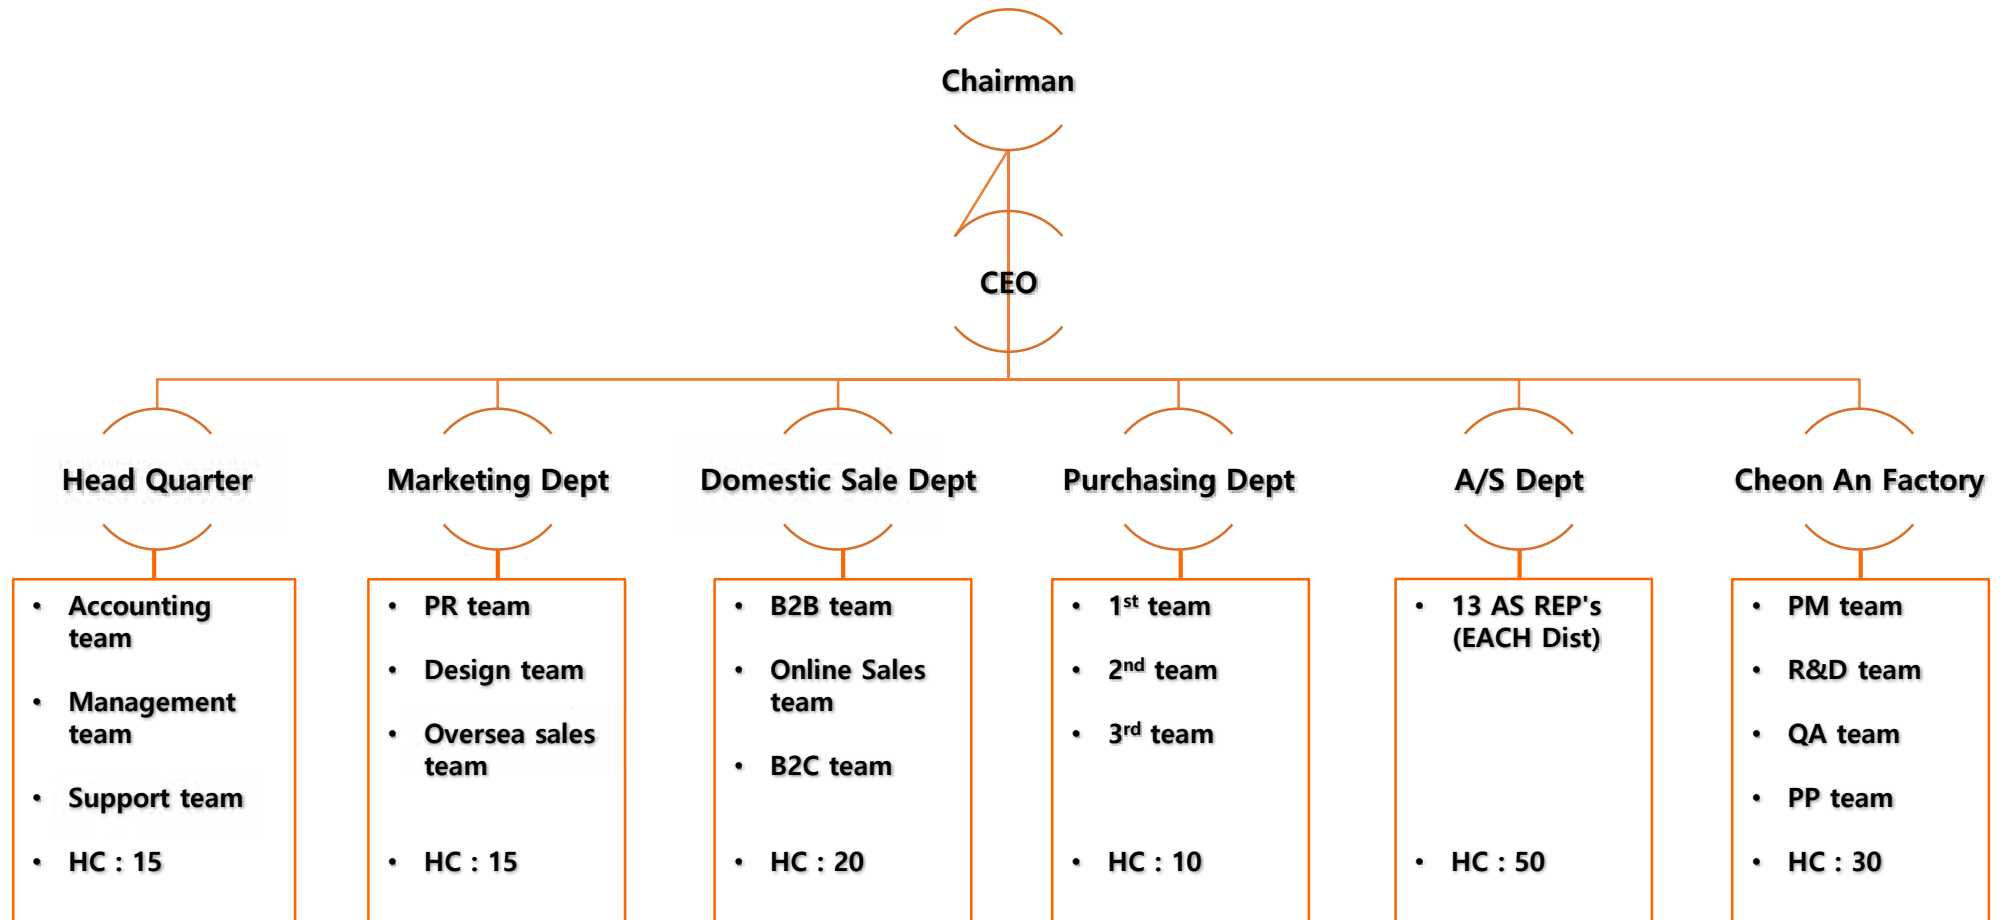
Chairman

CEO

Head Quarter
- Accounting team
- Management team
- Support team
- HC : 15

Marketing Dept
- PR team
- Design team
- Oversea sales team
- HC : 15

Domestic Sale Dept
- B2B team
- Online Sales team
- B2C team
- HC : 20

Purchasing Dept
- 1$^{st}$ team
- 2$^{nd}$ team
- 3$^{rd}$ team
- HC : 10

A/S Dept
- 13 AS REP's (EACH Dist)
- HC : 50

Cheon An Factory
- PM team
- R&D team
- QA team
- PP team
- HC : 30